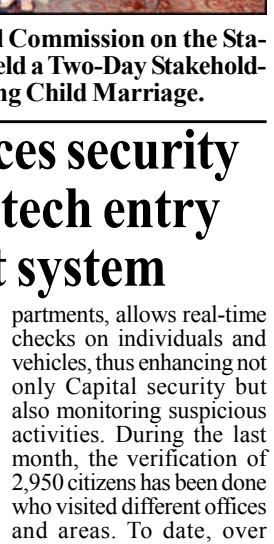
l Commission on the Sta-
eld a Two-Day Stakehold-
ng Child Marriage.

ces security
tech entry
t system

partments, allows real-time checks on individuals and vehicles, thus enhancing not only Capital security but also monitoring suspicious activities. During the last month, the verification of 2,950 citizens has been done who visited different offices and areas. To date, over